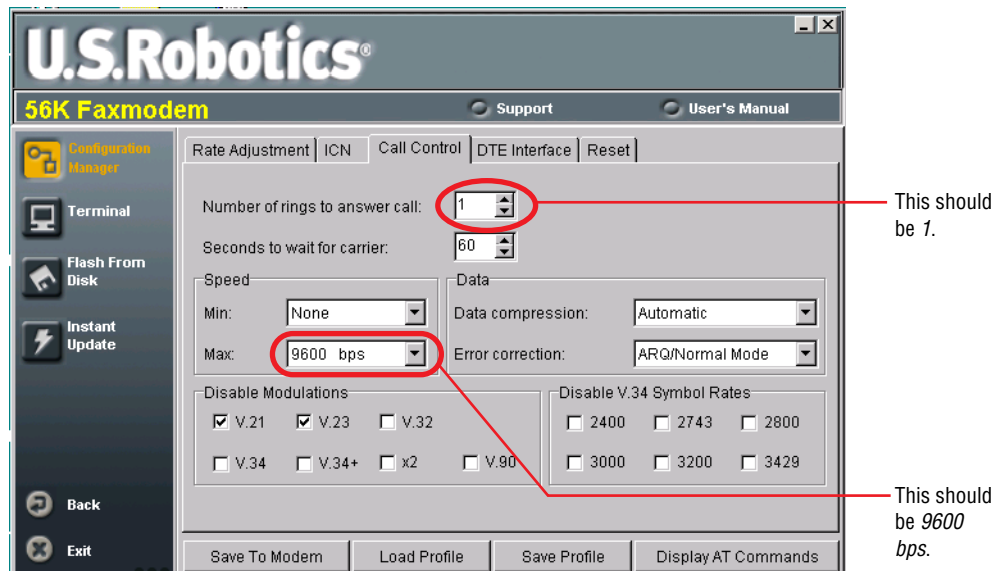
U.S.Robotics®

56K Faxmodem

Support

User's Manual

Configuration Manager

Terminal

Flash From Disk

Instant Update

Back

Exit

Rate Adjustment | ICN | Call Control | DTE Interface | Reset

Number of rings to answer call: 1

Seconds to wait for carrier: 60

Speed

Min: None

Max: 9600 bps

Data

Data compression: Automatic

Error correction: ARQ/Normal Mode

Disable Modulations

☑ V.21 ☑ V.23 ☐ V.32

☐ V.34 ☐ V.34+ ☐ x2 ☐ V.90

Disable V.34 Symbol Rates

☐ 2400 ☐ 2743 ☐ 2800

☐ 3000 ☐ 3200 ☐ 3429

Save To Modem | Load Profile | Save Profile | Display AT Commands

This should be *1*.

This should be *9600 bps*.